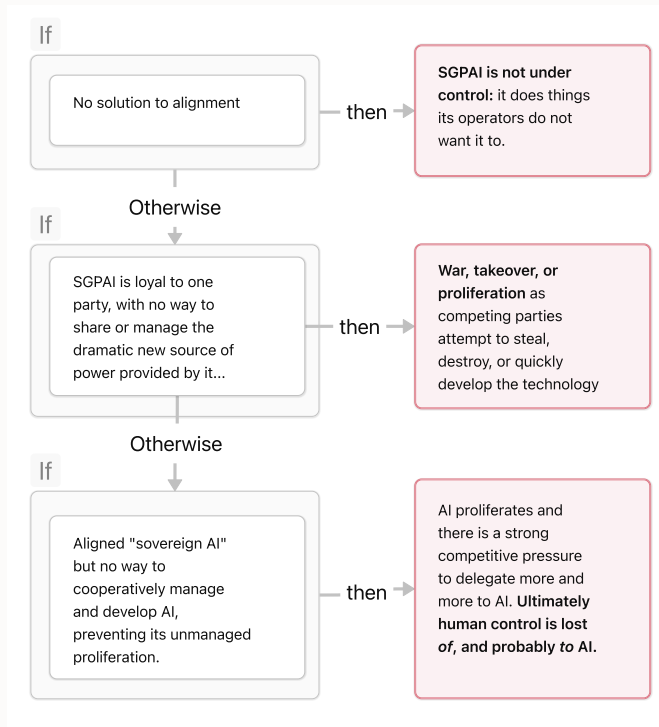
If

No solution to alignment

then

**SGPAI is not under control:** it does things its operators do not want it to.

Otherwise

If

SGPAI is loyal to one party, with no way to share or manage the dramatic new source of power provided by it...

then

**War, takeover, or proliferation** as competing parties attempt to steal, destroy, or quickly develop the technology

Otherwise

If

Aligned "sovereign AI" but no way to cooperatively manage and develop AI, preventing its unmanaged proliferation.

then

AI proliferates and there is a strong competitive pressure to delegate more and more to AI. **Ultimately human control is lost *of*, and probably *to* AI.**